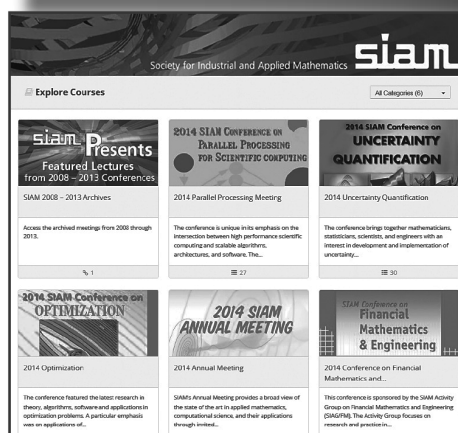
Society for Industrial and Applied Mathematics siam

Explore Courses

All Categories (6)

siam Presents Featured Lectures from 2008 – 2013 Conferences

SIAM 2008 – 2013 Archives

Access the archived meetings from 2008 through 2013.

1

2014 SIAM CONFERENCE ON PARALLEL PROCESSING FOR SCIENTIFIC COMPUTING

2014 Parallel Processing Meeting

The conference is unique in its emphasis on the intersection between high performance scientific computing and scalable algorithms, architectures, and software. The...

27

2014 SIAM Conference on UNCERTAINTY QUANTIFICATION

2014 Uncertainty Quantification

The conference brings together mathematicians, statisticians, scientists, and engineers with an interest in development and implementation of uncertainty...

30

2014 SIAM Conference on OPTIMIZATION

2014 Optimization

The conference featured the latest research in theory, algorithms, software and applications in optimization problems. A particular emphasis was on applications of...

2014 SIAM ANNUAL MEETING

2014 Annual Meeting

SIAM's Annual Meeting provides a broad view of the state of the art in applied mathematics, computational science, and their applications through invited...

SIAM Conference on Financial Mathematics & Engineering

2014 Conference on Financial Mathematics and...

This conference is sponsored by the SIAM Activity Group on Financial Mathematics and Engineering (SIAG/FME). The Activity Group focuses on research and practice in...